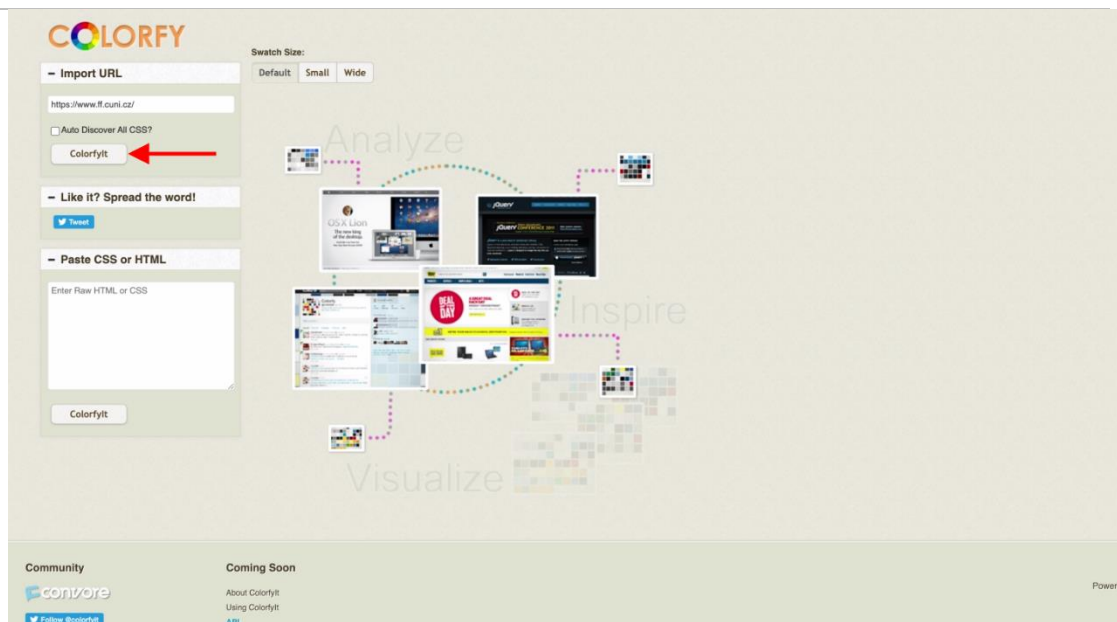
COLORFY

Swatch Size:
Default Small Wide

– Import URL

https://www.ff.cuni.cz/

Auto Discover All CSS?

ColorfyIt

– Like it? Spread the word!

Tweet

– Paste CSS or HTML

Enter Raw HTML or CSS

ColorfyIt

Analyze

Inspire

Visualize

OSX Lion

jQuery

DEAL OF THE DAY

Community

convore

Follow @colorfyit

Coming Soon

About ColorfyIt
Using ColorfyIt
API

Power